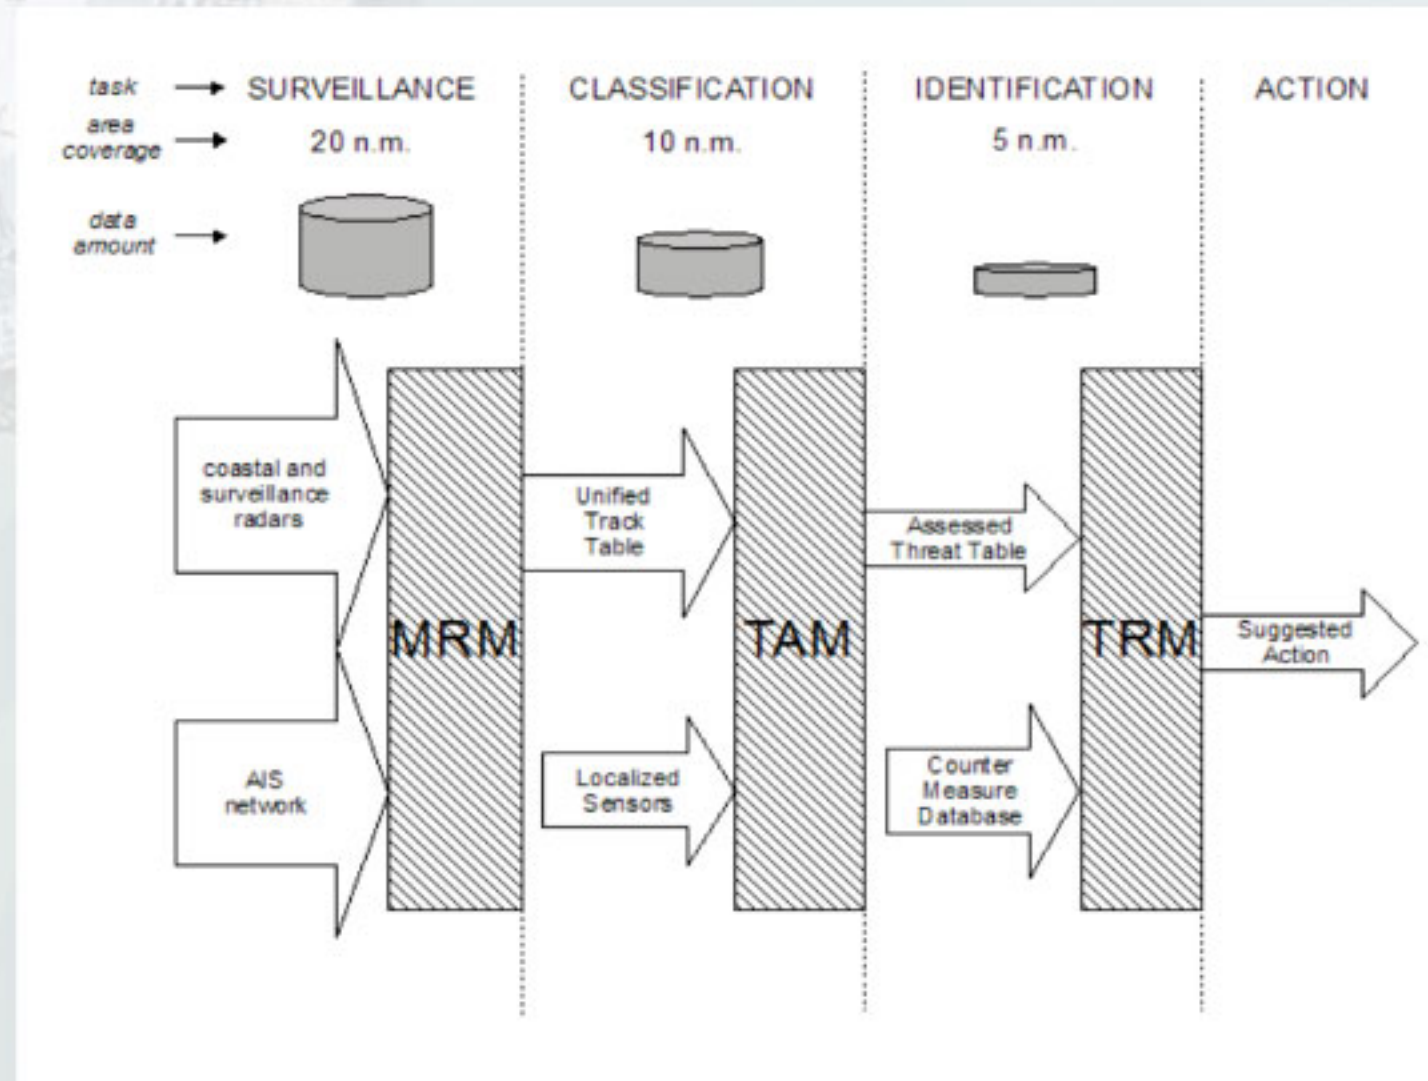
task
area coverage
data amount

SURVEILLANCE
20 n.m.

CLASSIFICATION
10 n.m.

IDENTIFICATION
5 n.m.

ACTION

coastal and surveillance radars

AIS network

MRM

Unified Track Table

Localized Sensors

TAM

Assessed Threat Table

Counter Measure Database

TRM

Suggested Action